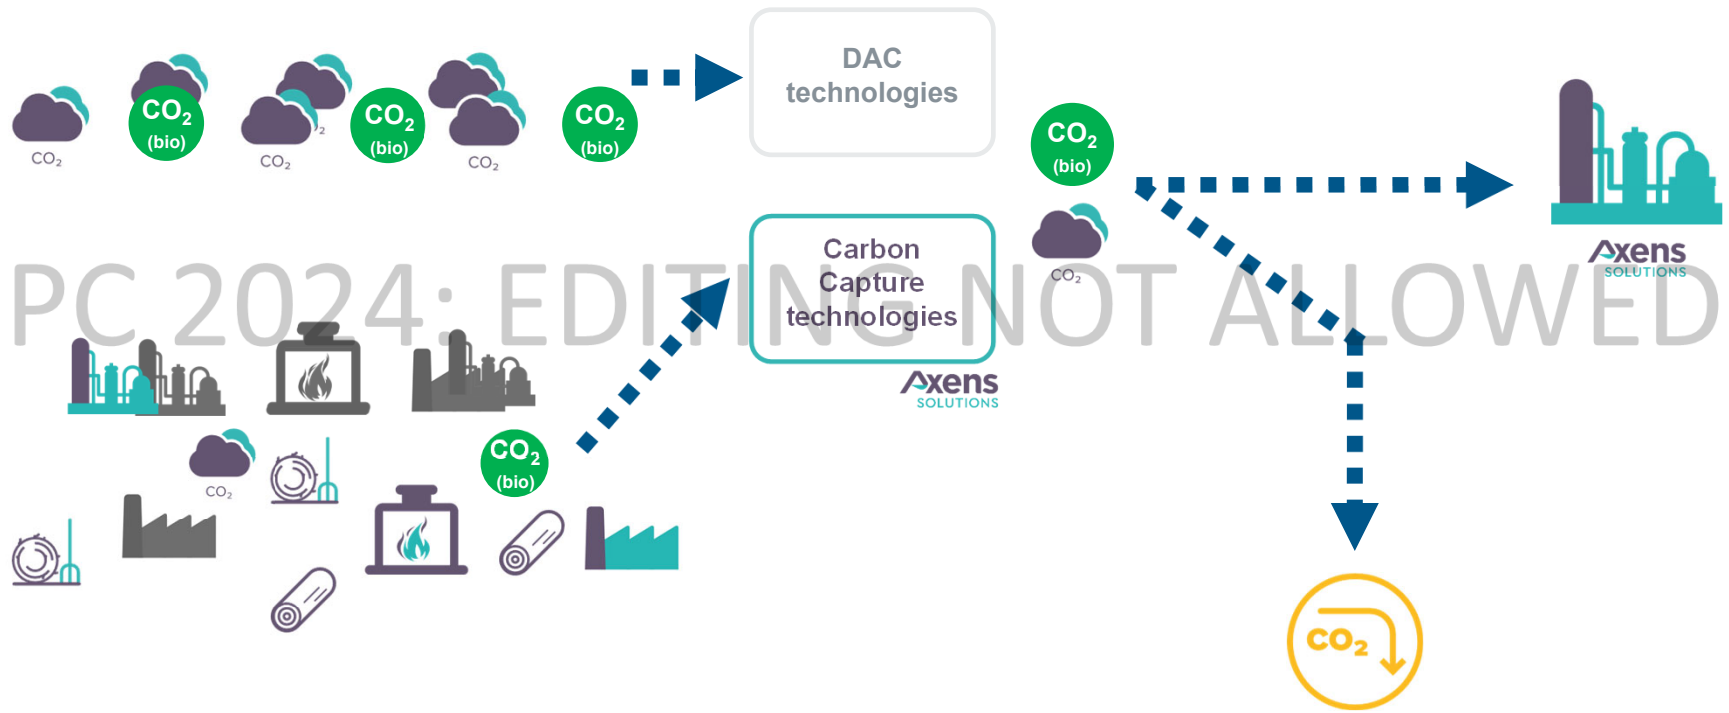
$CO_2$

$CO_2$ (bio)

$CO_2$

$CO_2$ (bio)

$CO_2$

$CO_2$ (bio)

DAC technologies

$CO_2$ (bio)

$CO_2$

Axens SOLUTIONS

PC 2024: EDITING NOT ALLOWED

Carbon Capture technologies

Axens SOLUTIONS

$CO_2$

$CO_2$ (bio)

$CO_2$